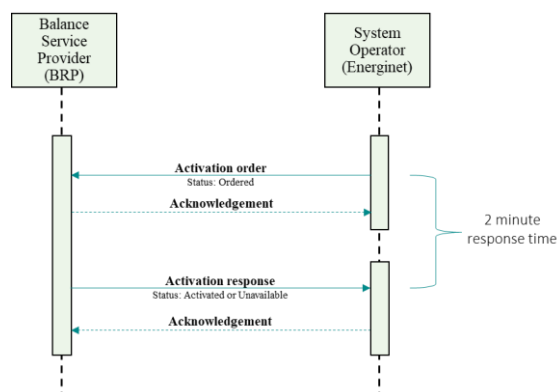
Balance Service Provider (BRP)

System Operator (Energinet)

Activation order
Status: Ordered

Acknowledgement

2 minute response time

Activation response
Status: Activated or Unavailable

Acknowledgement